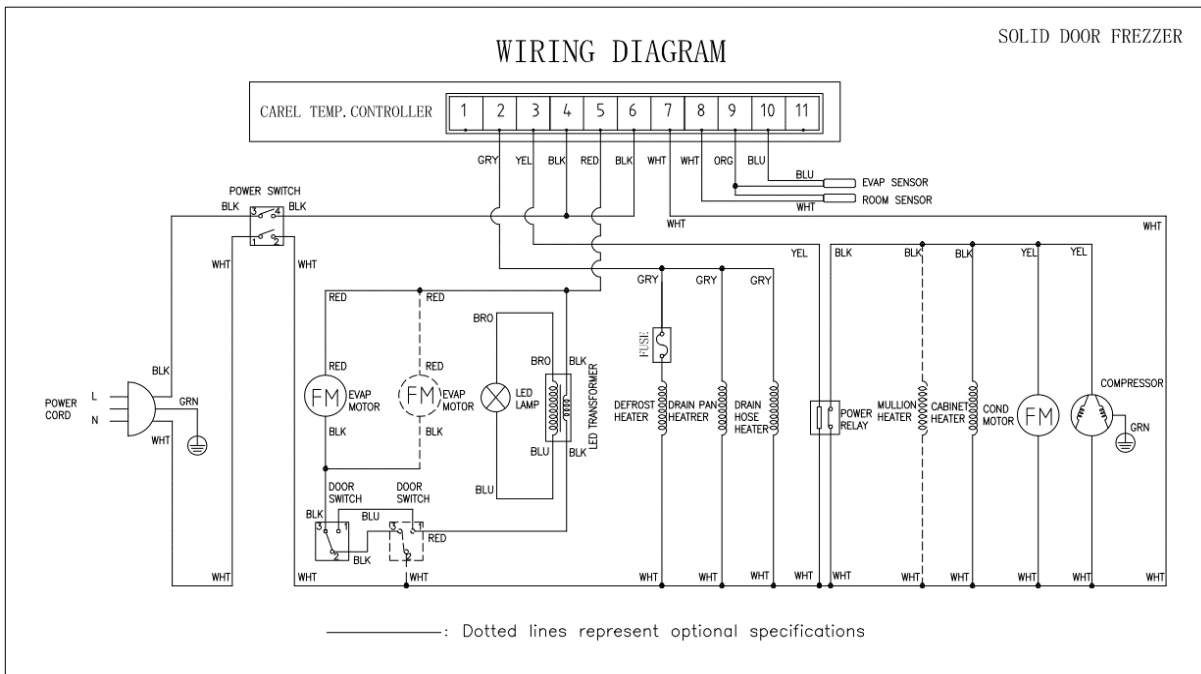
SOLID DOOR FREZZER

WIRING DIAGRAM

CAREL TEMP. CONTROLLER

| 1 | 2 | 3 | 4 | 5 | 6 | 7 | 8 | 9 | 10 | 11 |
|---|---|---|---|---|---|---|---|---|---|---|

GRY YEL BLK RED BLK WHT WHT ORG BLU

BLU EVAP SENSOR
WHT ROOM SENSOR

POWER SWITCH
BLK 3 4 BLK
1 2
WHT WHT

WHT

WHT

YEL BLK BLK BLK YEL YEL

GRY GRY GRY

RED RED

BRO

FUSE

RED RED
FM EVAP MOTOR
FM EVAP MOTOR
BLK BLK

BRO BLK
LED LAMP
LED TRANSFORMER
BLU BLK
BLU

DEFROST HEATER
DRAIN PAN HEATRER
DRAIN HOSE HEATER
POWER RELAY
MULLION HEATER
CABINET HEATER
COND MOTOR
FM
COMPRESSOR
GRN

BLK
POWER CORD
L
N
GRN
WHT

DOOR SWITCH
DOOR SWITCH
BLK 3 1
BLU
2
BLK
3 1
RED
2
WHT

WHT WHT WHT WHT WHT WHT WHT WHT WHT WHT WHT

: Dotted lines represent optional specifications